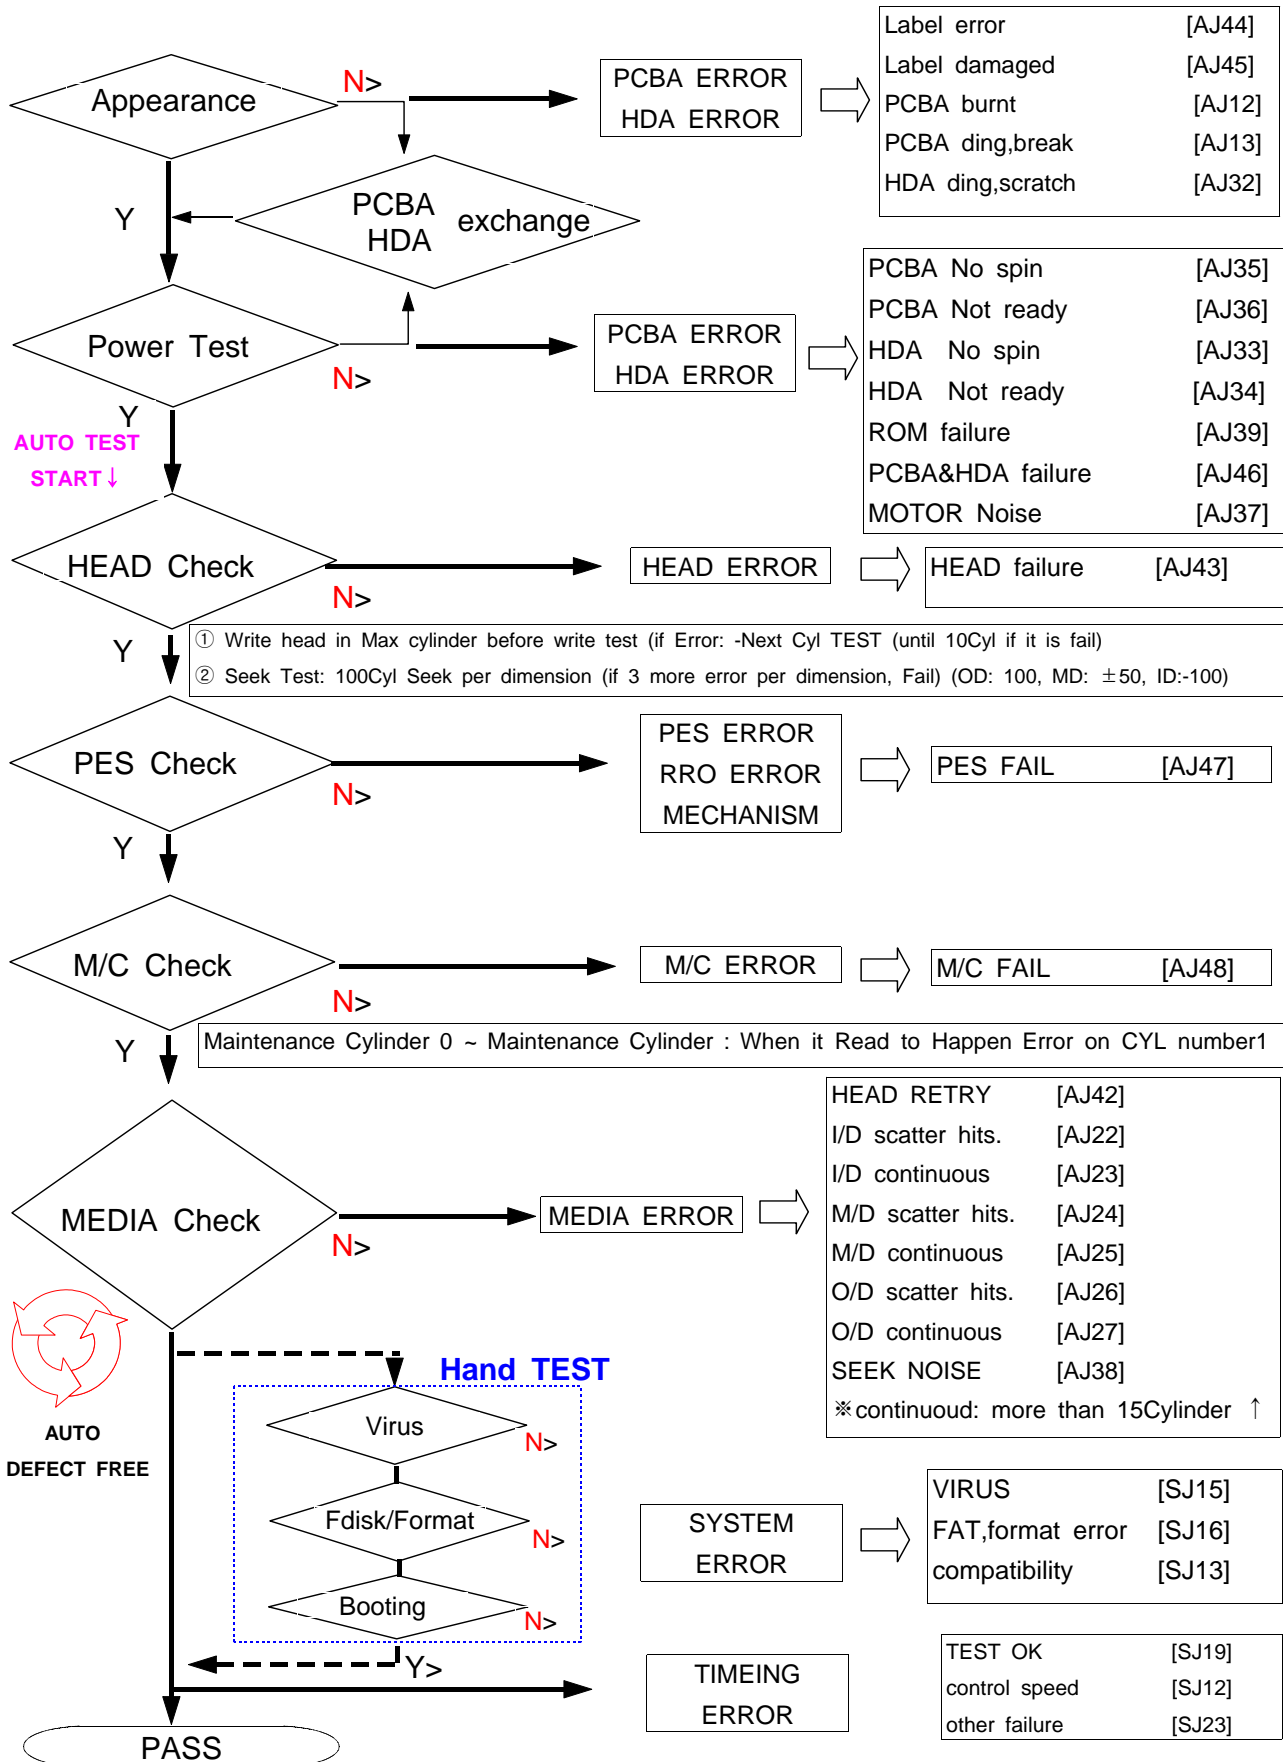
Appearance
N>
PCBA ERROR
HDA ERROR

| Label error | [AJ44] |
|---|---|
| Label damaged | [AJ45] |
| PCBA burnt | [AJ12] |
| PCBA ding,break | [AJ13] |
| HDA ding,scratch | [AJ32] |

Y
PCBA
HDA
exchange

Power Test
N>
PCBA ERROR
HDA ERROR

| PCBA No spin | [AJ35] |
|---|---|
| PCBA Not ready | [AJ36] |
| HDA No spin | [AJ33] |
| HDA Not ready | [AJ34] |
| ROM failure | [AJ39] |
| PCBA&HDA failure | [AJ46] |
| MOTOR Noise | [AJ37] |

Y
AUTO TEST
START↓

HEAD Check
N>
HEAD ERROR
HEAD failure [AJ43]

Y
① Write head in Max cylinder before write test (if Error: -Next Cyl TEST (until 10Cyl if it is fail)
② Seek Test: 100Cyl Seek per dimension (if 3 more error per dimension, Fail) (OD: 100, MD: ±50, ID:-100)

PES Check
N>
PES ERROR
RRO ERROR
MECHANISM
PES FAIL [AJ47]

Y

M/C Check
N>
M/C ERROR
M/C FAIL [AJ48]

Y
Maintenance Cylinder 0 ~ Maintenance Cylinder : When it Read to Happen Error on CYL number1

MEDIA Check
N>
MEDIA ERROR

| HEAD RETRY | [AJ42] |
|---|---|
| I/D scatter hits. | [AJ22] |
| I/D continuous | [AJ23] |
| M/D scatter hits. | [AJ24] |
| M/D continuous | [AJ25] |
| O/D scatter hits. | [AJ26] |
| O/D continuous | [AJ27] |
| SEEK NOISE | [AJ38] |

※continuoud: more than 15Cylinder ↑

AUTO
DEFECT FREE

Hand TEST
Virus
N>
Fdisk/Format
N>
Booting
N>
Y>

SYSTEM
ERROR

| VIRUS | [SJ15] |
|---|---|
| FAT,format error | [SJ16] |
| compatibility | [SJ13] |

TIMEING
ERROR

| TEST OK | [SJ19] |
|---|---|
| control speed | [SJ12] |
| other failure | [SJ23] |

PASS